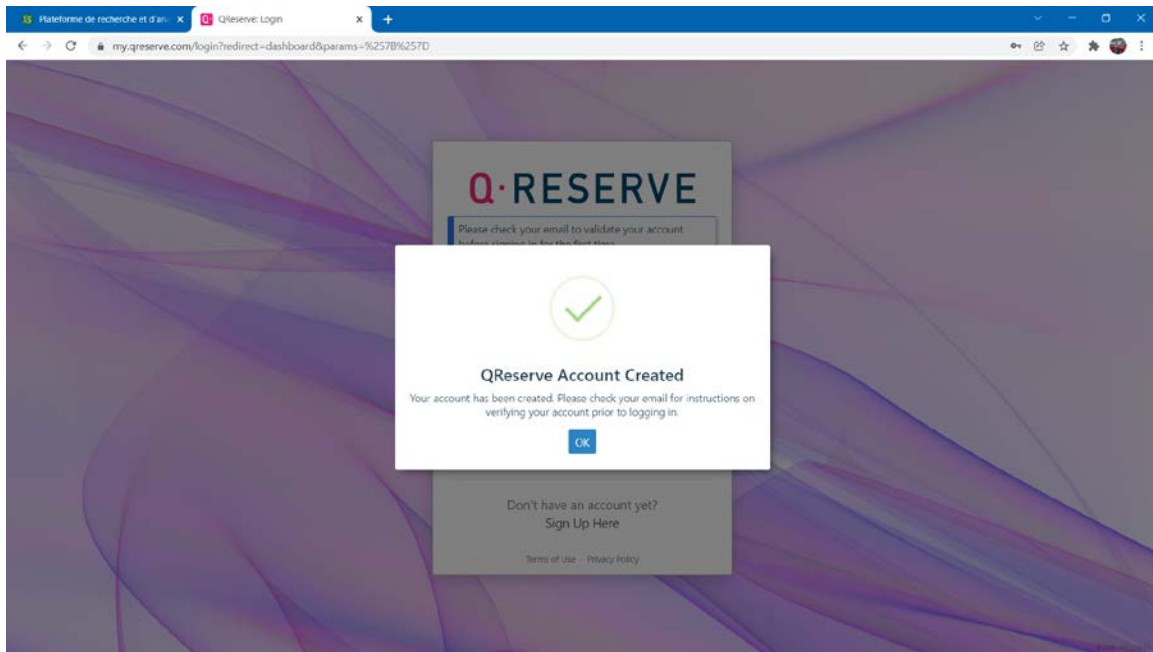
Plateforme de recherche et d'an
QReserve: Login
my.qreserve.com/login?redirect=dashboard&params=%257B%257D

Q·RESERVE

Please check your email to validate your account before signing in for the first time.

QReserve Account Created

Your account has been created. Please check your email for instructions on verifying your account prior to logging in.

OK

Don't have an account yet?
Sign Up Here

Terms of Use · Privacy Policy